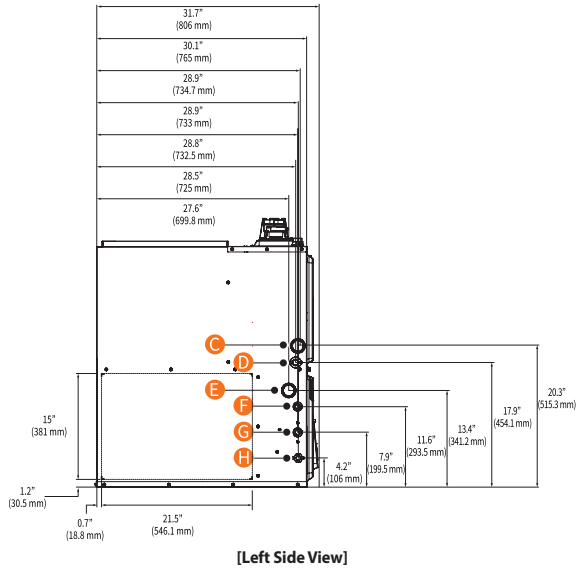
31.7"
(806 mm)

30.1"
(765 mm)

28.9"
(734.7 mm)

28.9"
(733 mm)

28.8"
(732.5 mm)

28.5"
(725 mm)

27.6"
(699.8 mm)

C

D

E

F

G

H

15"
(381 mm)

1.2"
(30.5 mm)

0.7"
(18.8 mm)

21.5"
(546.1 mm)

4.2"
(106 mm)

7.9"
(199.5 mm)

11.6"
(293.5 mm)

13.4"
(341.2 mm)

17.9"
(454.1 mm)

20.3"
(515.3 mm)

[Left Side View]